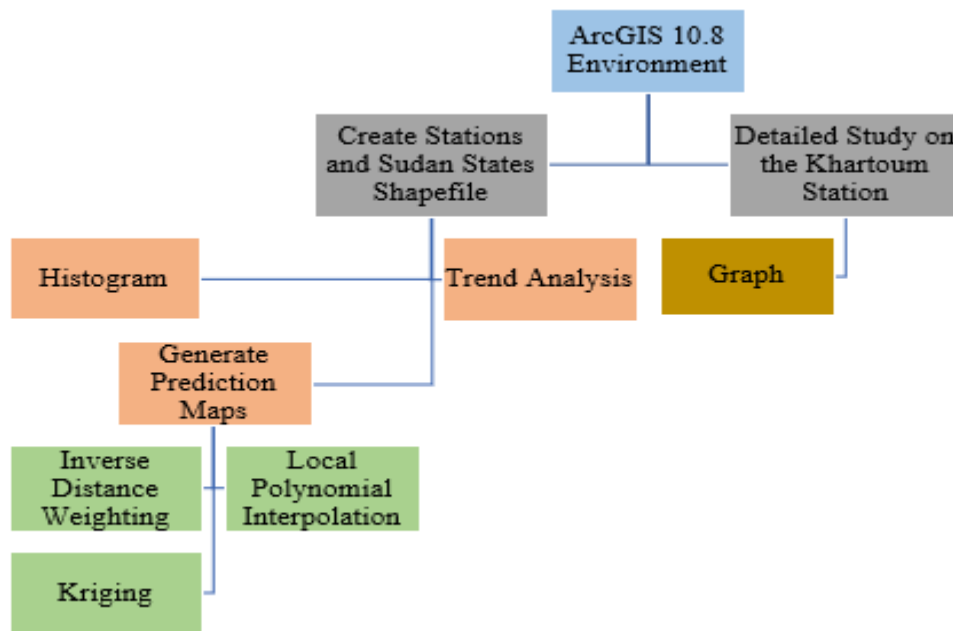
ArcGIS 10.8 Environment

Create Stations and Sudan States Shapefile

Detailed Study on the Khartoum Station

Histogram

Trend Analysis

Graph

Generate Prediction Maps

Inverse Distance Weighting

Local Polynomial Interpolation

Kriging